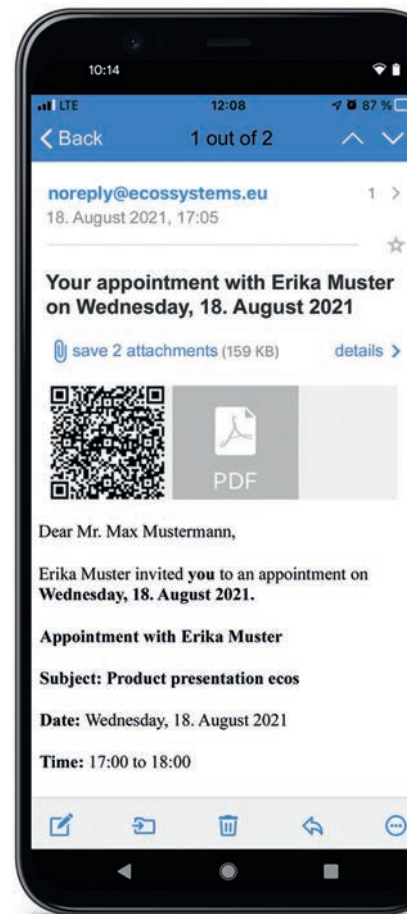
10:14

LTE
12:08
87 %

Back
1 out of 2

noreply@ecossystems.eu
18. August 2021, 17:05
1

Your appointment with Erika Muster on Wednesday, 18. August 2021

save 2 attachments (159 KB)
details

PDF

Dear Mr. Max Mustermann,

Erika Muster invited **you** to an appointment on **Wednesday, 18. August 2021.**

**Appointment with Erika Muster**

**Subject: Product presentation ecos**

**Date:** Wednesday, 18. August 2021

**Time:** 17:00 to 18:00